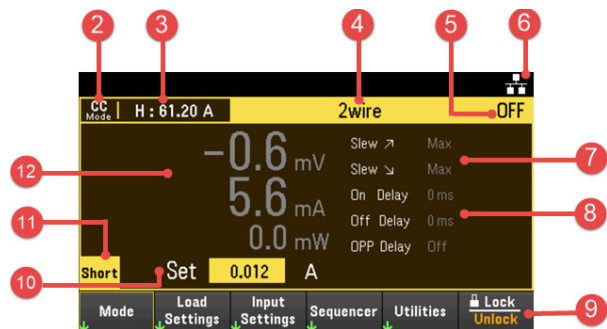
2
3
4
5
6
CC Mode
H : 61.20 A
2wire
OFF
12
-0.6 mV
5.6 mA
0.0 mW
Slew ↗ Max
Slew ↘ Max
On Delay 0 ms
Off Delay 0 ms
OPP Delay Off
7
8
11
Short
10
Set
0.012
A
Mode
Load Settings
Input Settings
Sequencer
Utilities
Lock
Unlock
9